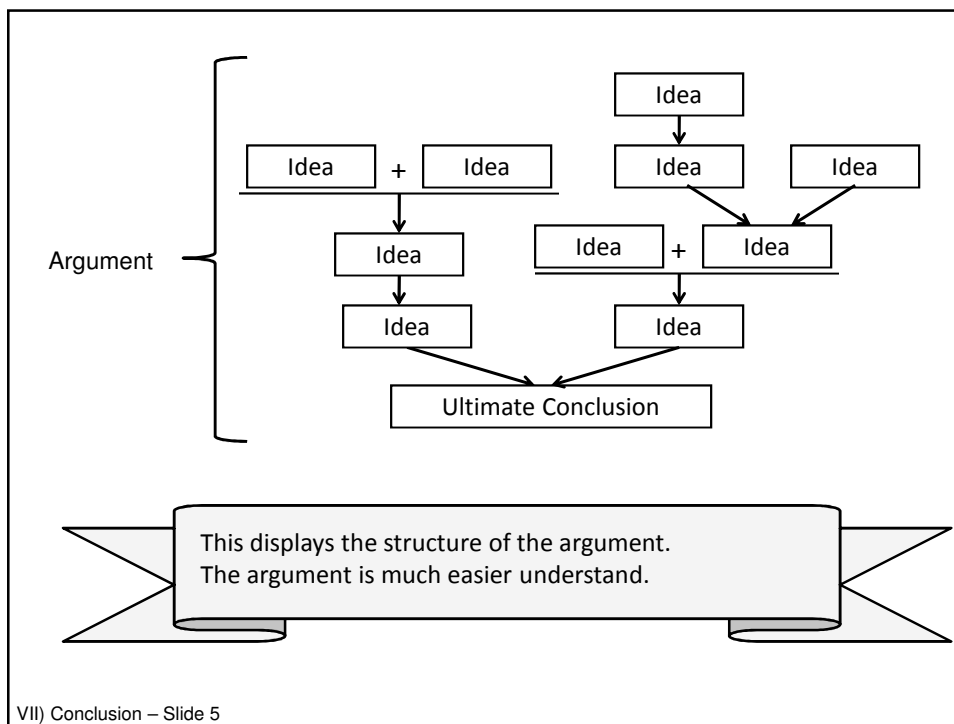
Idea

Idea + Idea

Idea

Idea

Argument

Idea

Idea + Idea

Idea

Idea

Idea

Ultimate Conclusion

This displays the structure of the argument.
The argument is much easier understand.

VII) Conclusion – Slide 5